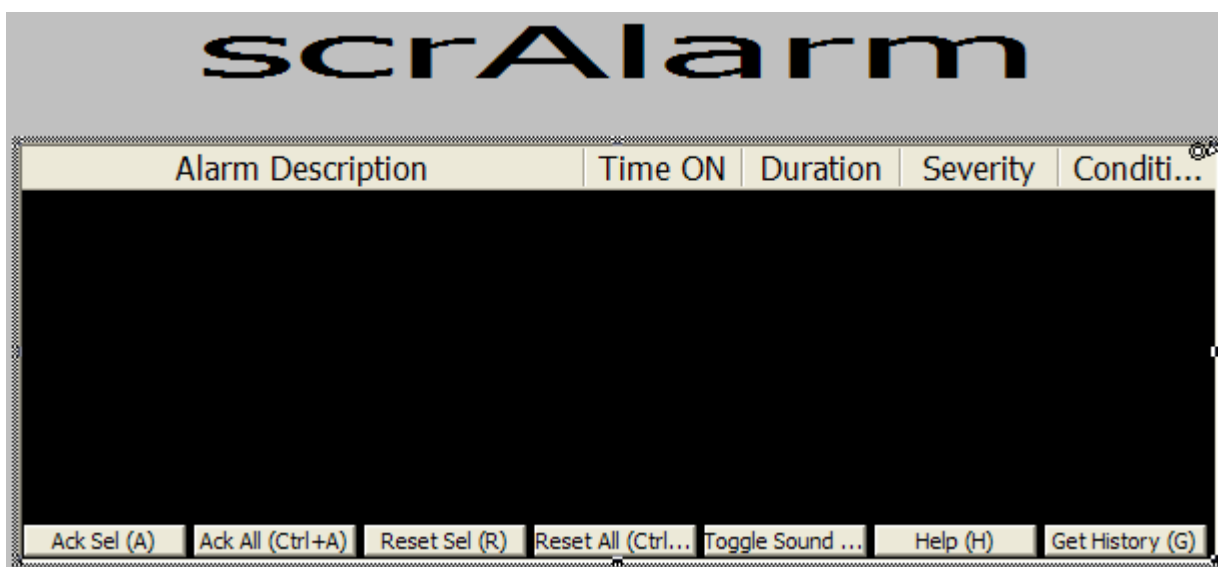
scrAlarm

| Alarm Description | Time ON | Duration | Severity | Conditi... |
|---|---|---|---|---|

Ack Sel (A) | Ack All (Ctrl+A) | Reset Sel (R) | Reset All (Ctrl... | Toggle Sound ... | Help (H) | Get History (G)